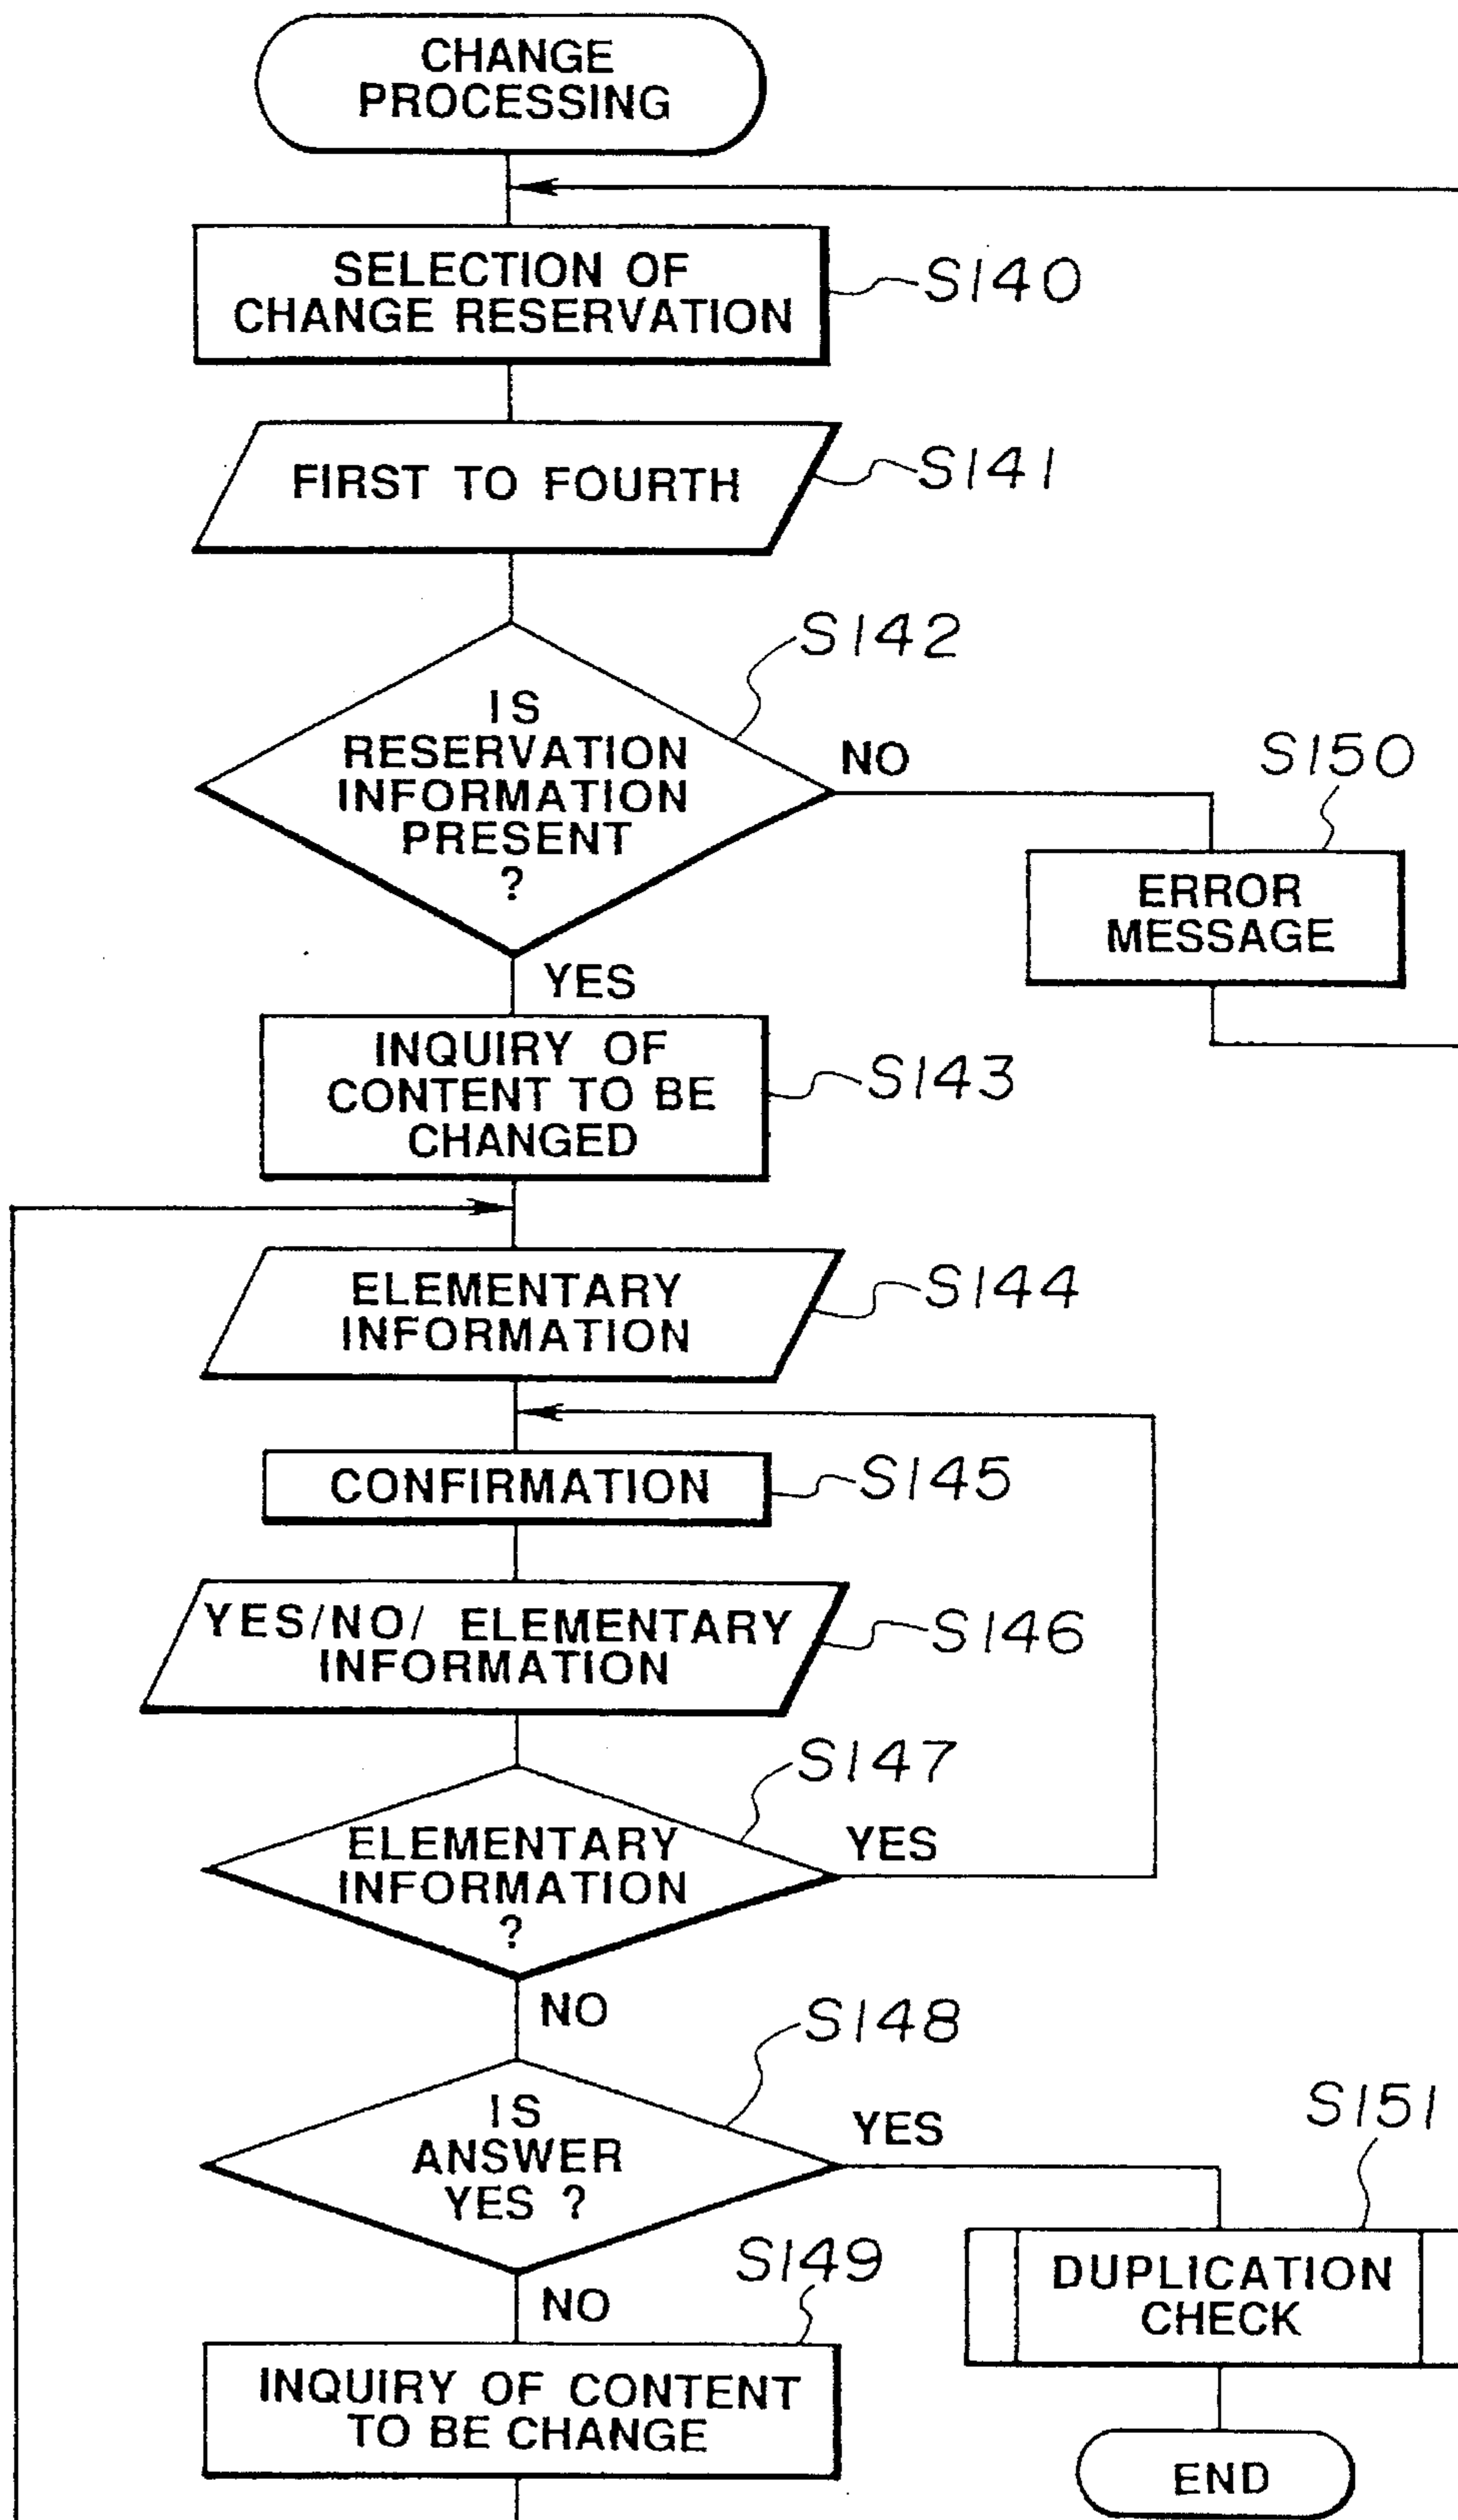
CHANGE PROCESSING

SELECTION OF CHANGE RESERVATION
S140

FIRST TO FOURTH
S141

S142
IS RESERVATION INFORMATION PRESENT ?
NO
S150
ERROR MESSAGE
YES

INQUIRY OF CONTENT TO BE CHANGED
S143

ELEMENTARY INFORMATION
S144

CONFIRMATION
S145

YES/NO/ ELEMENTARY INFORMATION
S146

S147
ELEMENTARY INFORMATION ?
YES
NO

S148
IS ANSWER YES ?
YES
S151
DUPLICATION CHECK
NO
S149
INQUIRY OF CONTENT TO BE CHANGE

END